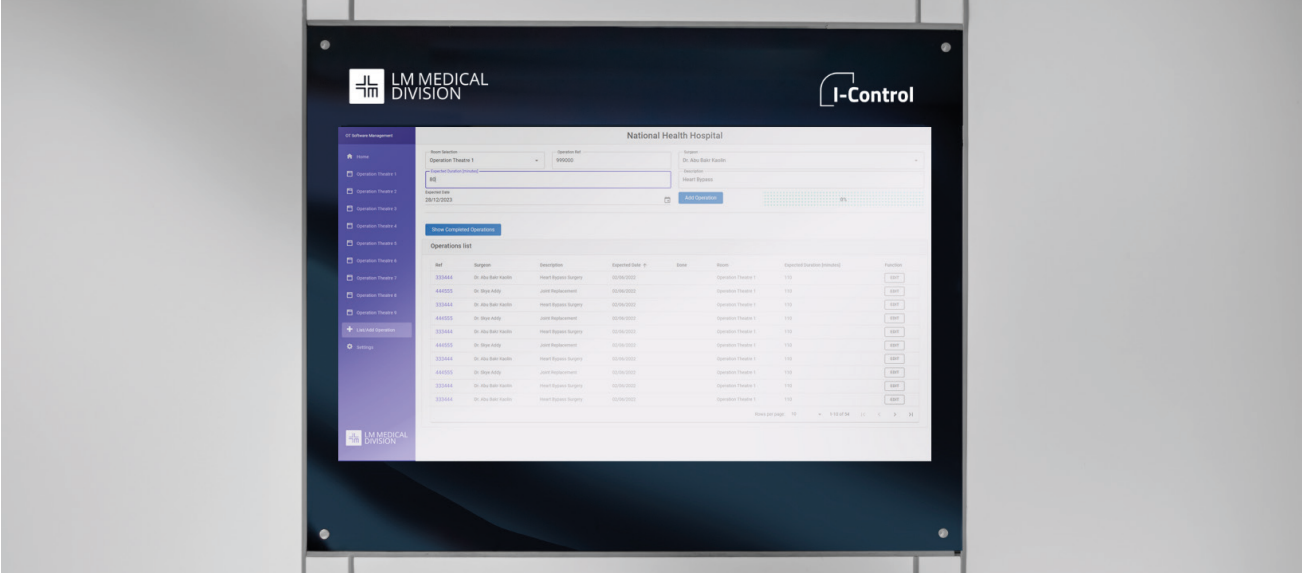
LM MEDICAL DIVISION

I-Control

OT Software Management

Home
Operation Theatre 1
Operation Theatre 2
Operation Theatre 3
Operation Theatre 4
Operation Theatre 5
Operation Theatre 6
Operation Theatre 7
Operation Theatre 8
Operation Theatre 9
List/Add Operation
Settings

LM MEDICAL DIVISION

National Health Hospital

Room Selection
Operation Theatre 1

Operation Ref
999000

Surgeon
Dr. Abu Bakr Kazim

Expected Duration (minutes)
90

Description
Heart Bypass

Expected Date
28/12/2023

Add Operation

0%

Show Completed Operations

Operations list

| Ref | Surgeon | Description | Expected Date | Done | Room | Expected Duration (minutes) | Function |
|---|---|---|---|---|---|---|---|
| 333444 | Dr. Abu Bakr Kazim | Heart Bypass Surgery | 02/06/2023 | | Operation Theatre 1 | 150 | EDIT |
| 444555 | Dr. Skye Addy | Joint Replacement | 02/06/2023 | | Operation Theatre 1 | 150 | EDIT |
| 333444 | Dr. Abu Bakr Kazim | Heart Bypass Surgery | 02/06/2023 | | Operation Theatre 1 | 150 | EDIT |
| 444555 | Dr. Skye Addy | Joint Replacement | 02/06/2023 | | Operation Theatre 1 | 150 | EDIT |
| 333444 | Dr. Abu Bakr Kazim | Heart Bypass Surgery | 02/06/2023 | | Operation Theatre 1 | 150 | EDIT |
| 444555 | Dr. Skye Addy | Joint Replacement | 02/06/2023 | | Operation Theatre 1 | 150 | EDIT |
| 333444 | Dr. Abu Bakr Kazim | Heart Bypass Surgery | 02/06/2023 | | Operation Theatre 1 | 150 | EDIT |
| 444555 | Dr. Skye Addy | Joint Replacement | 02/06/2023 | | Operation Theatre 1 | 150 | EDIT |
| 333444 | Dr. Abu Bakr Kazim | Heart Bypass Surgery | 02/06/2023 | | Operation Theatre 1 | 150 | EDIT |
| 333444 | Dr. Abu Bakr Kazim | Heart Bypass Surgery | 02/06/2023 | | Operation Theatre 1 | 150 | EDIT |

Rows per page: 10 1-10 of 58